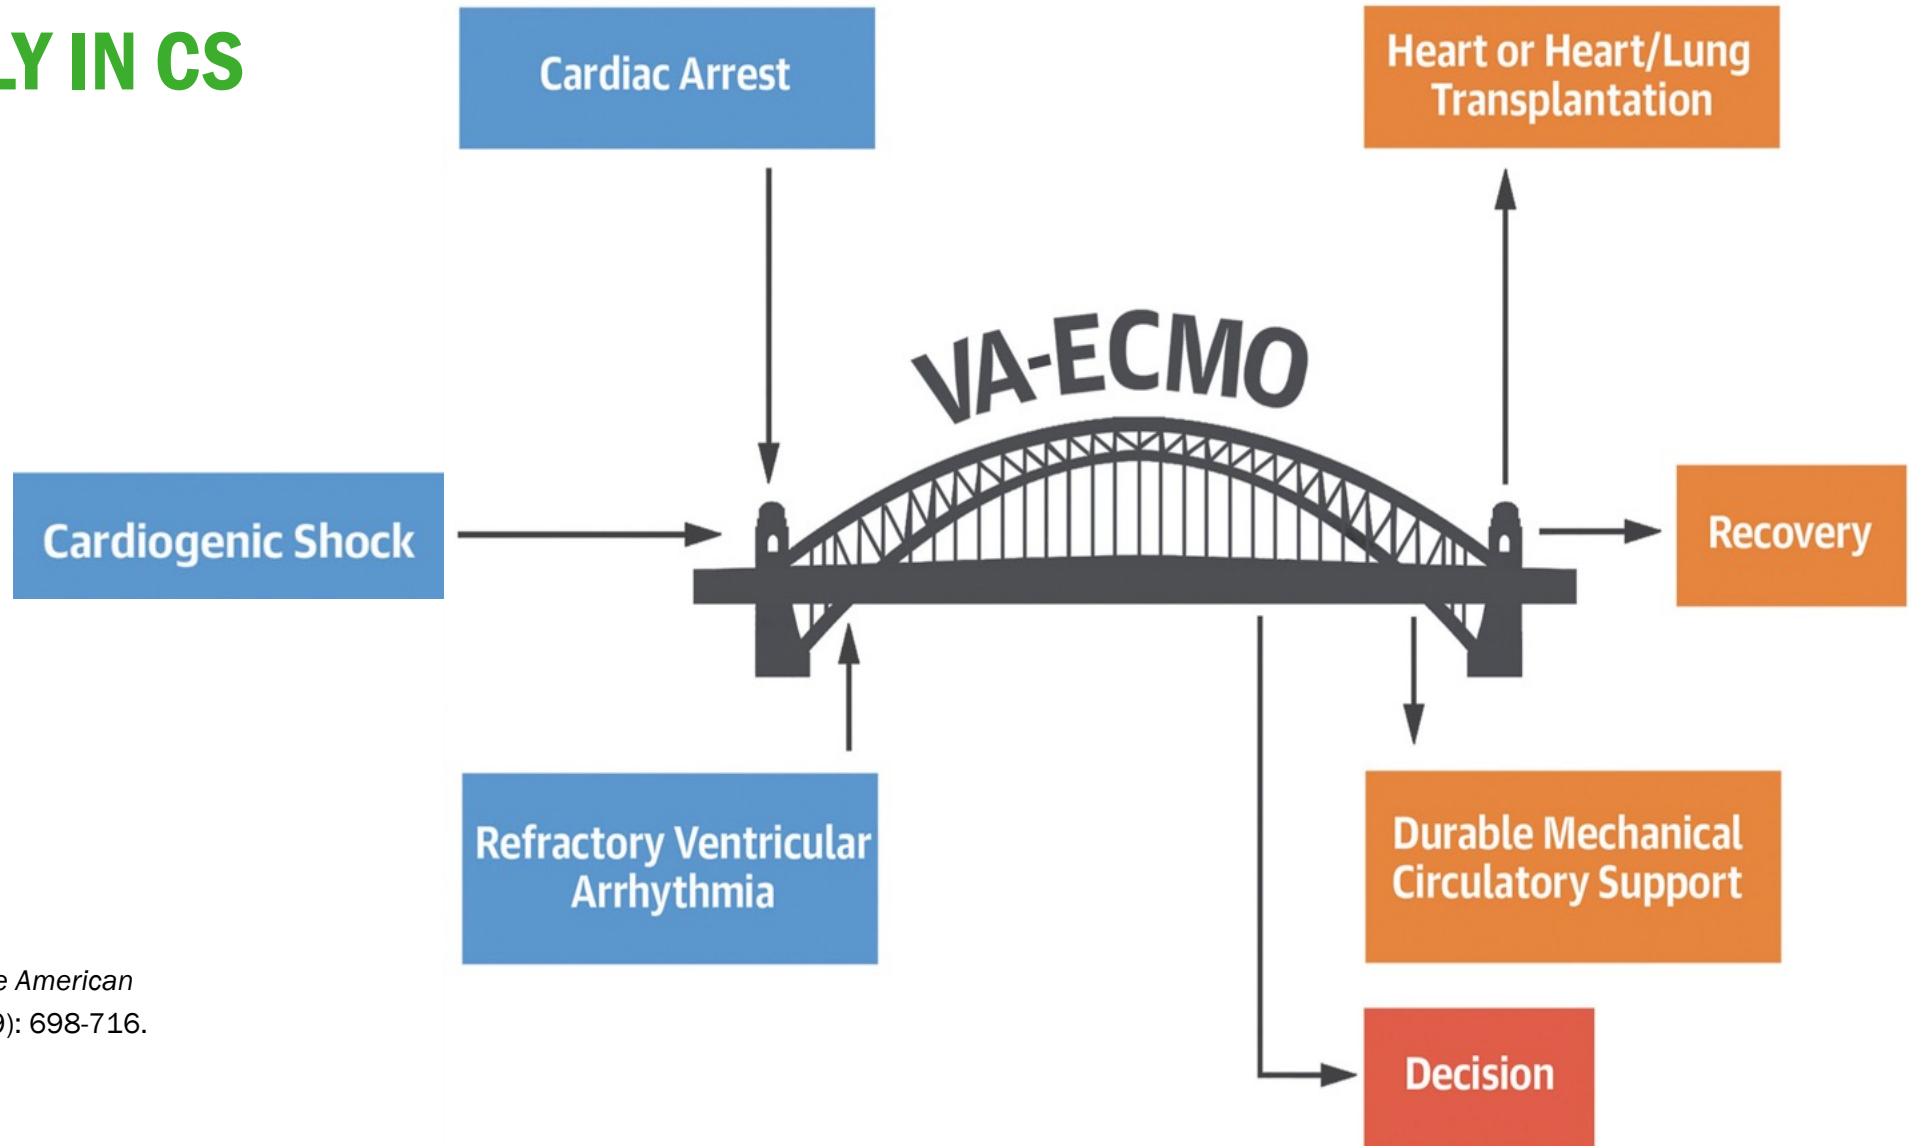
LY IN CS

Cardiac Arrest

Heart or Heart/Lung Transplantation

VA-ECMO

Cardiogenic Shock

Recovery

Refractory Ventricular Arrhythmia

Durable Mechanical Circulatory Support

Decision

e American
): 698-716.